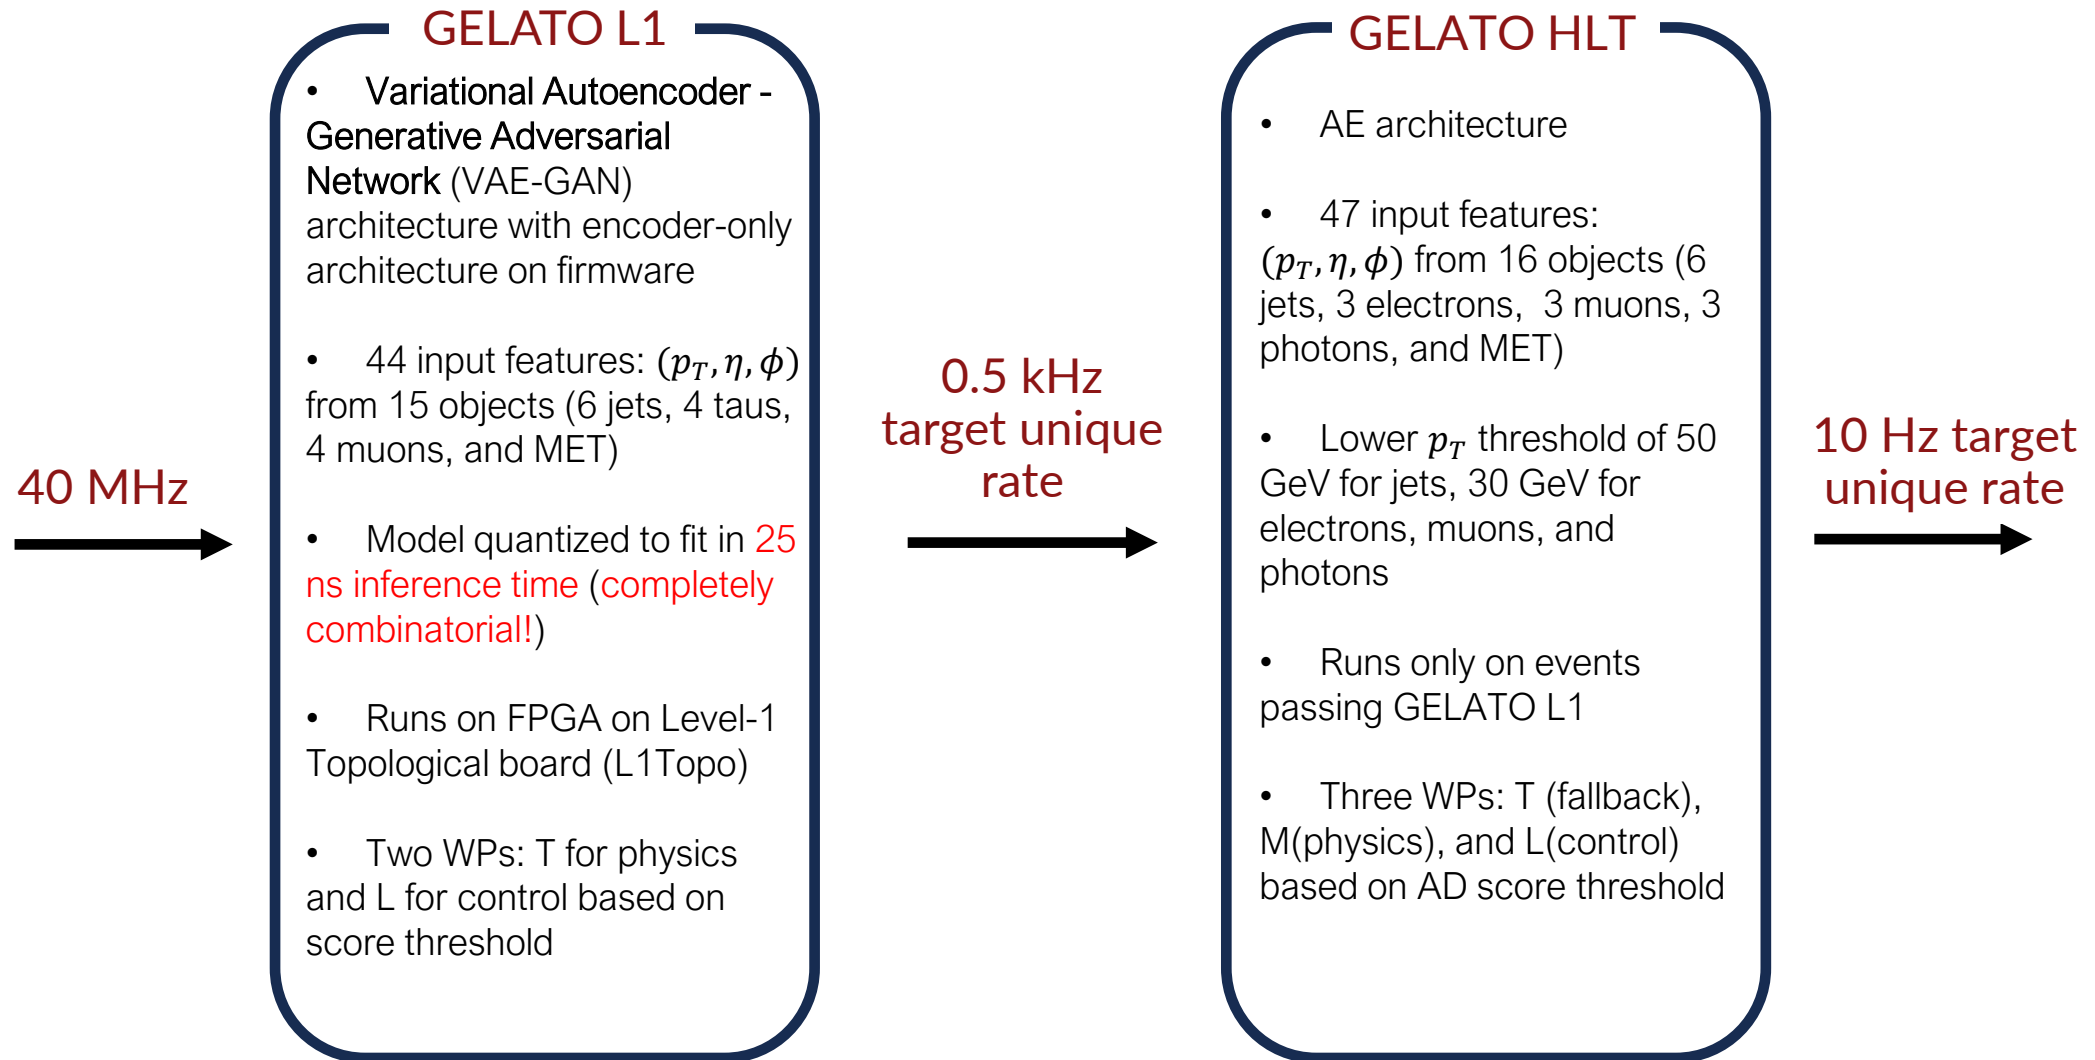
40 MHz

GELATO L1

• Variational Autoencoder - Generative Adversarial Network (VAE-GAN) architecture with encoder-only architecture on firmware

• 44 input features: $(p_T, \eta, \phi)$ from 15 objects (6 jets, 4 taus, 4 muons, and MET)

• Model quantized to fit in 25 ns inference time (completely combinatorial!)

• Runs on FPGA on Level-1 Topological board (L1Topo)

• Two WPs: T for physics and L for control based on score threshold

0.5 kHz target unique rate

GELATO HLT

• AE architecture

• 47 input features: $(p_T, \eta, \phi)$ from 16 objects (6 jets, 3 electrons, 3 muons, 3 photons, and MET)

• Lower $p_T$ threshold of 50 GeV for jets, 30 GeV for electrons, muons, and photons

• Runs only on events passing GELATO L1

• Three WPs: T (fallback), M(physics), and L(control) based on AD score threshold

10 Hz target unique rate